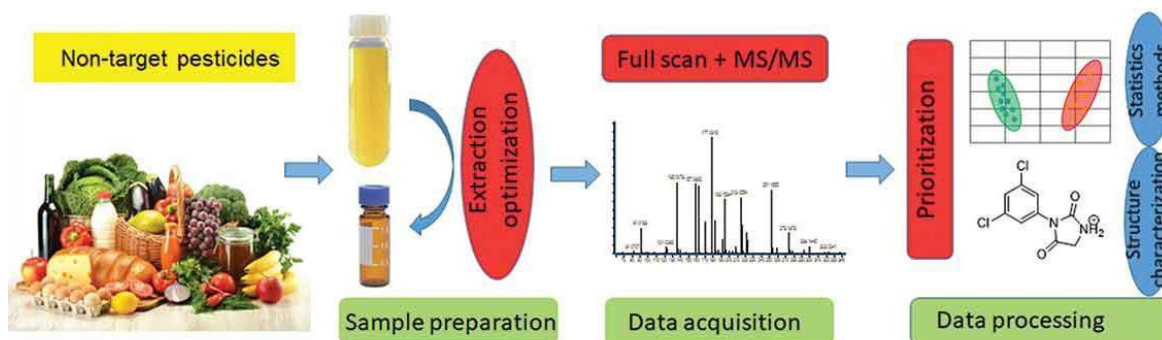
Non-target pesticides

Extraction optimization

Sample preparation

Full scan + MS/MS

Data acquisition

Prioritization

Statistics methods

Structure characterization

Cl

Cl

N

O

O

$\overset{\oplus}{N}H_2$

Data processing